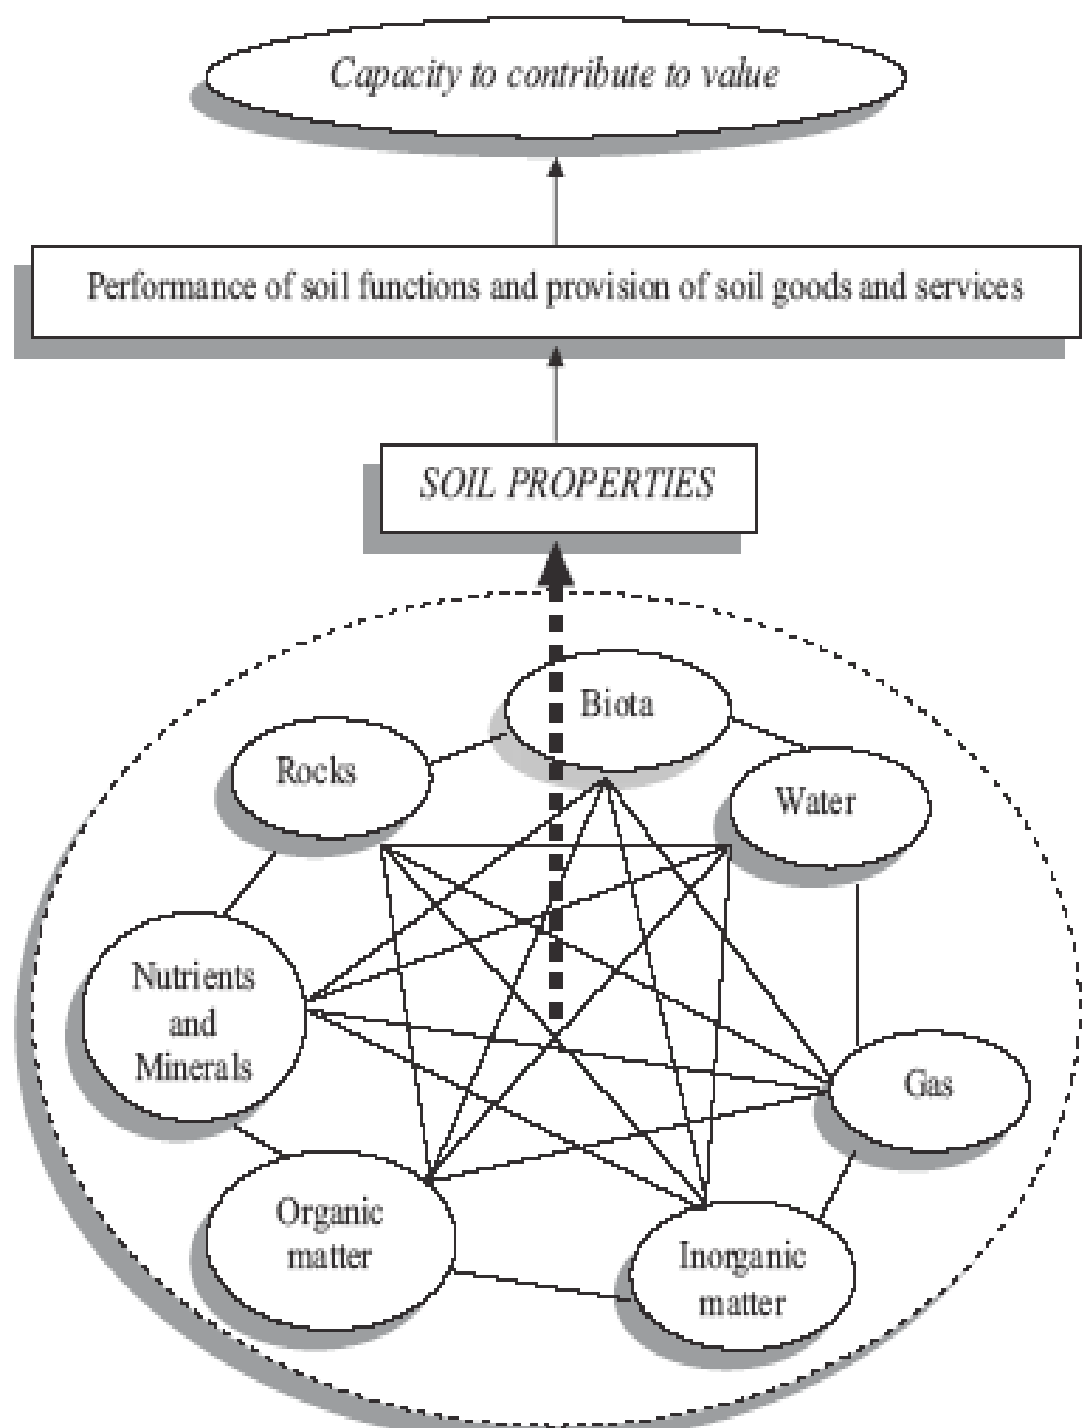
Capacity to contribute to value

Performance of soil functions and provision of soil goods and services

SOIL PROPERTIES

Biota

Rocks

Water

Nutrients and Minerals

Gas

Organic matter

Inorganic matter